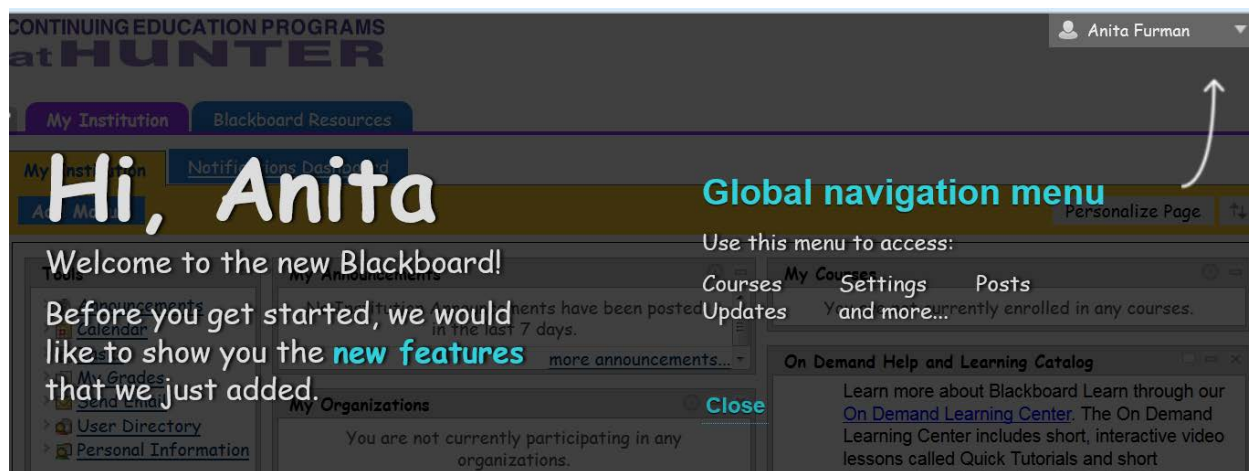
CONTINUING EDUCATION PROGRAMS
at HUNTER

Anita Furman

My Institution
Blackboard Resources

My Institution
Notifications Dashboard

Add Module

Personalize Page

Hi, Anita

Welcome to the new Blackboard!

Before you get started, we would like to show you the new features that we just added.

Global navigation menu

Use this menu to access:

Courses Settings Posts
Updates and more...

Close

Tools
Announcements
Calendar
My Grades
Send Email
User Directory
Personal Information

My Announcements
No Institution Announcements have been posted in the last 7 days.
more announcements...

My Organizations
You are not currently participating in any organizations.

My Courses
You are not currently enrolled in any courses.

On Demand Help and Learning Catalog
Learn more about Blackboard Learn through our On Demand Learning Center. The On Demand Learning Center includes short, interactive video lessons called Quick Tutorials and short